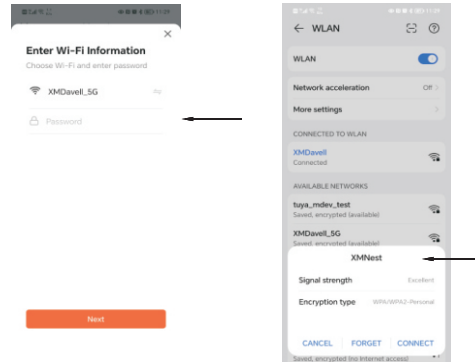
Enter Wi-Fi Information

Choose Wi-Fi and enter password

XMDavell_5G

Password

Next

WLAN

WLAN

Network acceleration

Off

More settings

CONNECTED TO WLAN

XMDavell

Connected

AVAILABLE NETWORKS

tuya_mdev_test

Saved, encrypted (available)

XMDavell_5G

Saved, encrypted (available)

XMNest

Signal strength

Excellent

Encryption type

WPA/WPA2-Personal

CANCEL

FORGET

CONNECT

Saved, encrypted (no Internet access)